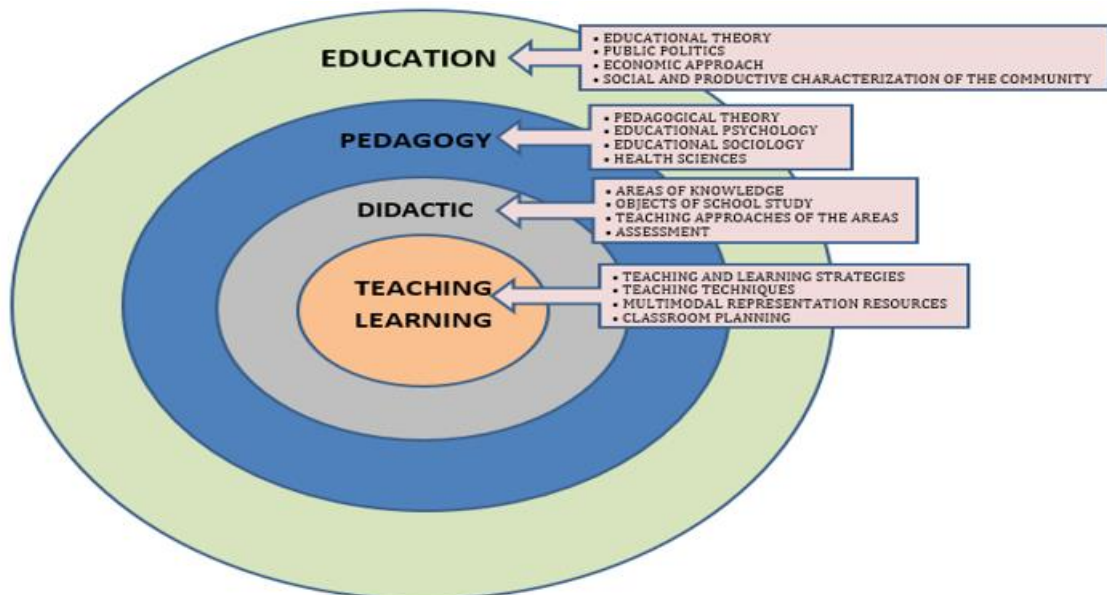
EDUCATION

• EDUCATIONAL THEORY
• PUBLIC POLITICS
• ECONOMIC APPROACH
• SOCIAL AND PRODUCTIVE CHARACTERIZATION OF THE COMMUNITY

PEDAGOGY

• PEDAGOGICAL THEORY
• EDUCATIONAL PSYCHOLOGY
• EDUCATIONAL SOCIOLOGY
• HEALTH SCIENCES

DIDACTIC

• AREAS OF KNOWLEDGE
• OBJECTS OF SCHOOL STUDY
• TEACHING APPROACHES OF THE AREAS
• ASSESSMENT

TEACHING LEARNING

• TEACHING AND LEARNING STRATEGIES
• TEACHING TECHNIQUES
• MULTIMODAL REPRESENTATION RESOURCES
• CLASSROOM PLANNING